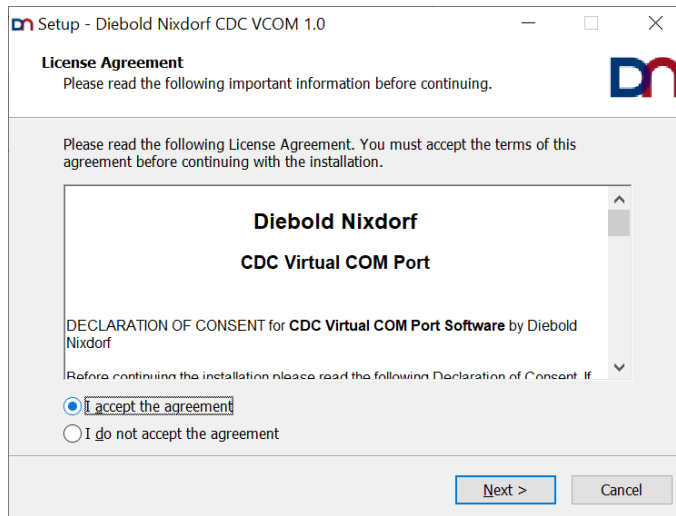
Setup - Diebold Nixdorf CDC VCOM 1.0

License Agreement
Please read the following important information before continuing.

Please read the following License Agreement. You must accept the terms of this agreement before continuing with the installation.

Diebold Nixdorf

CDC Virtual COM Port

DECLARATION OF CONSENT for CDC Virtual COM Port Software by Diebold Nixdorf

Before continuing the installation please read the following Declaration of Consent. If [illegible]

I accept the agreement
I do not accept the agreement

Next >
Cancel